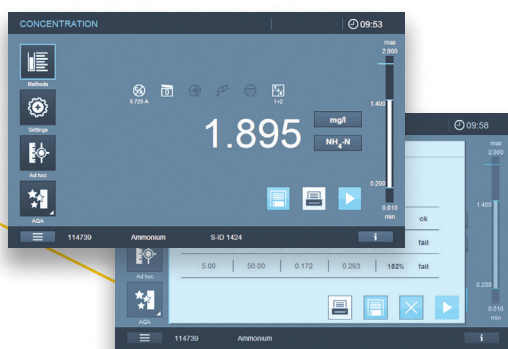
CONCENTRATION

09:53

Methods

Settings

Ad hoc

AQA

0.720 A

1+2

max
2.000

1.400

1.895

mg/l

$NH_4$-N

0.200

0.010
min

114739

Ammonium

S-ID 1424

i

09:58

max

ok

1.400

fail

Ad hoc

5.00 | 50.00 | 0.172 | 0.263 | 152% | fail

0.200

AQA

0.010
min

114739

Ammonium

i